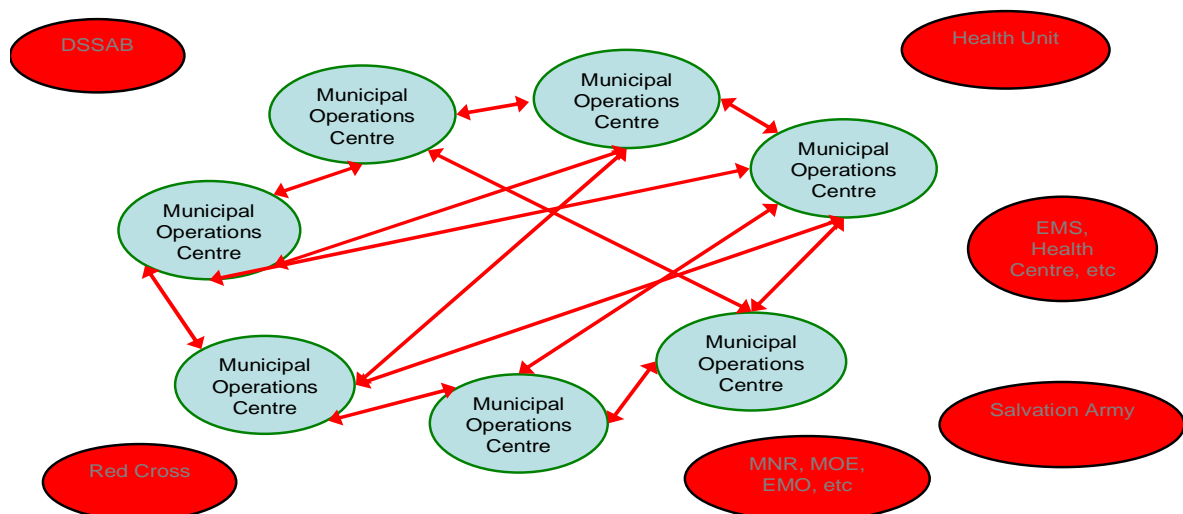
DSSAB

Health Unit

Municipal Operations Centre

Municipal Operations Centre

Municipal Operations Centre

Municipal Operations Centre

EMS, Health Centre, etc

Municipal Operations Centre

Municipal Operations Centre

Municipal Operations Centre

Salvation Army

Red Cross

MNR, MOE, EMO, etc